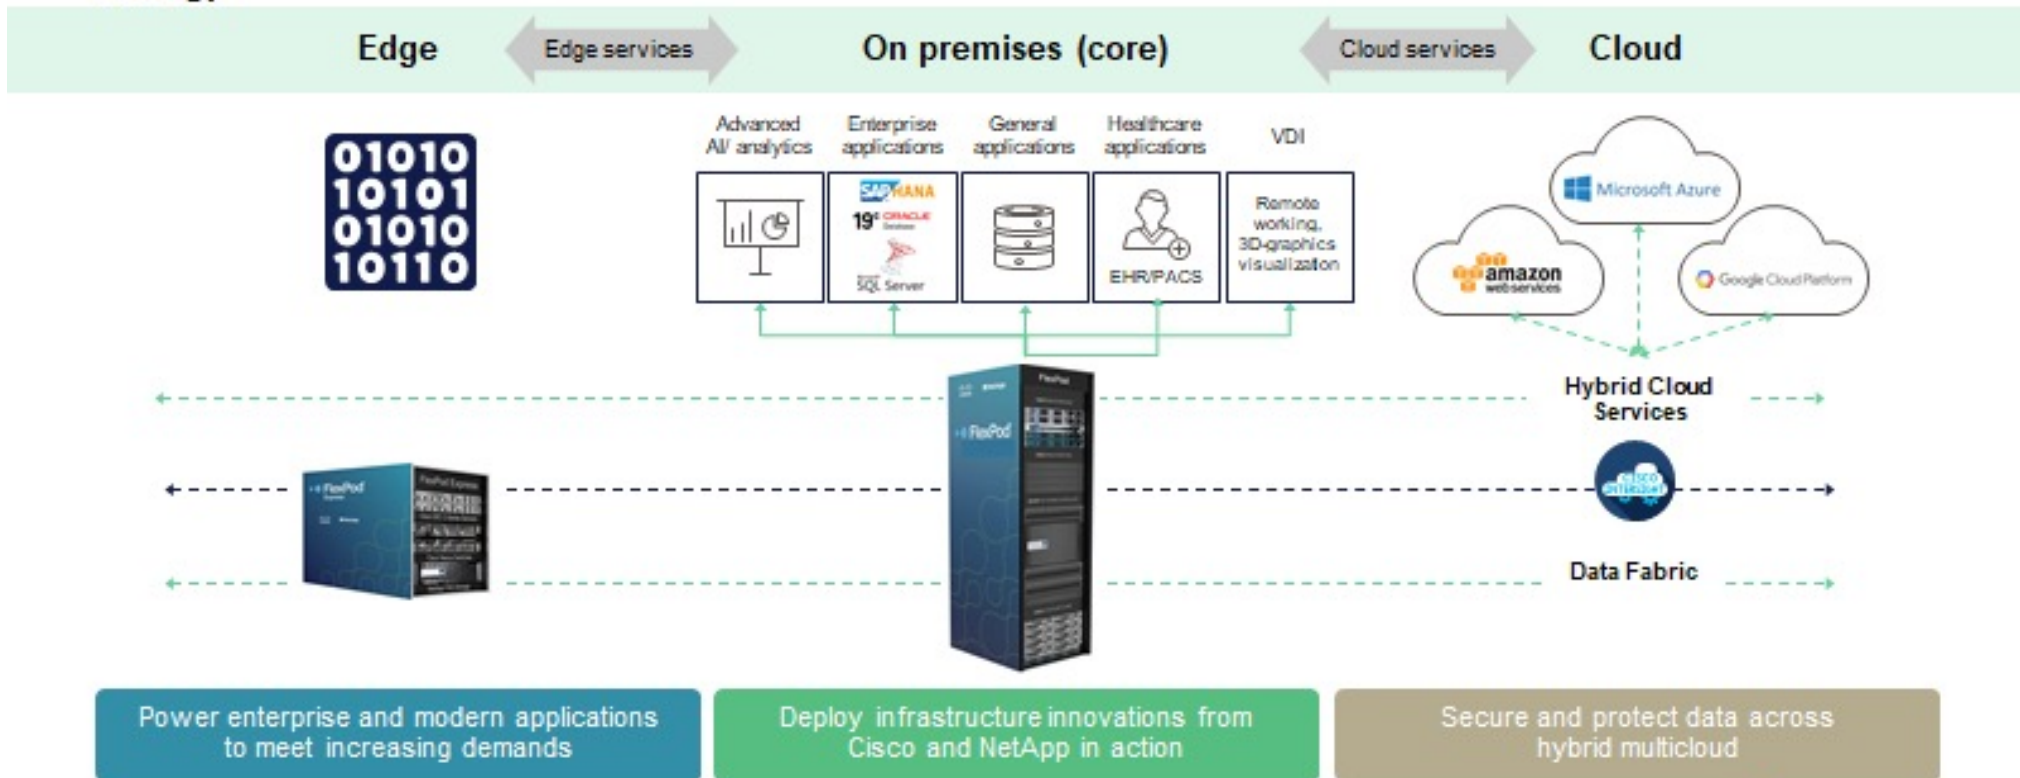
Edge

Edge services

On premises (core)

Cloud services

Cloud

01010
10101
01010
10110

Advanced AI/ analytics

Enterprise applications

General applications

Healthcare applications

VDI

SAP HANA

19c ORACLE

SQL Server

EHR/PACS

Remote working, 3D-graphics visualization

Microsoft Azure

amazon web services

Google Cloud Platform

Hybrid Cloud Services

FlexPod

FlexPod Express

cisco intersight

Data Fabric

Power enterprise and modern applications to meet increasing demands

Deploy infrastructure innovations from Cisco and NetApp in action

Secure and protect data across hybrid multicloud